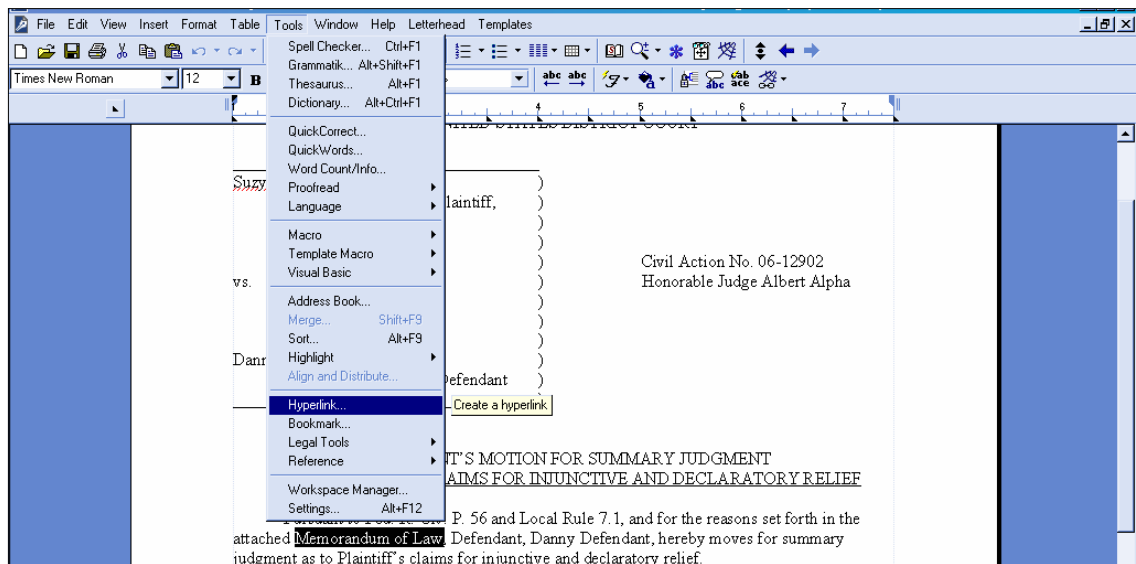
File Edit View Insert Format Table Tools Window Help Letterhead Templates

Times New Roman 12 B

Spell Checker... Ctrl+F1
Grammatik... Alt+Shift+F1
Thesaurus... Alt+F1
Dictionary... Alt+Ctrl+F1
QuickCorrect...
QuickWords...
Word Count/Info...
Proofread
Language
Macro
Template Macro
Visual Basic
Address Book...
Merge... Shift+F9
Sort... Alt+F9
Highlight
Align and Distribute...
Hyperlink...
Bookmark...
Legal Tools
Reference
Workspace Manager...
Settings... Alt+F12

Create a hyperlink

Suzy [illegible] laintiff, )

vs. ) Civil Action No. 06-12902
) Honorable Judge Albert Alpha

Dann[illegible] efendant )

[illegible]T'S MOTION FOR SUMMARY JUDGMENT
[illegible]AIMS FOR INJUNCTIVE AND DECLARATORY RELIEF

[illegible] P. 56 and Local Rule 7.1, and for the reasons set forth in the attached Memorandum of Law, Defendant, Danny Defendant, hereby moves for summary judgment as to Plaintiff's claims for injunctive and declaratory relief.